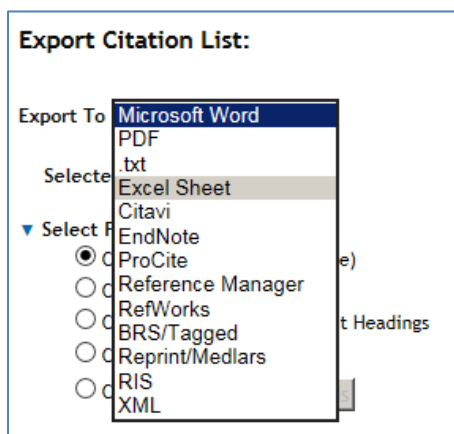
Export Citation List:

Export To Microsoft Word
PDF
.txt
Excel Sheet
Citavi
EndNote
ProCite
Reference Manager
RefWorks
BRS/Tagged
Reprint/Medlars
RIS
XML

Selecte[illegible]

▼ Select F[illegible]

C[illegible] e)

C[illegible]

C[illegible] t Headings

C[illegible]

C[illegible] S